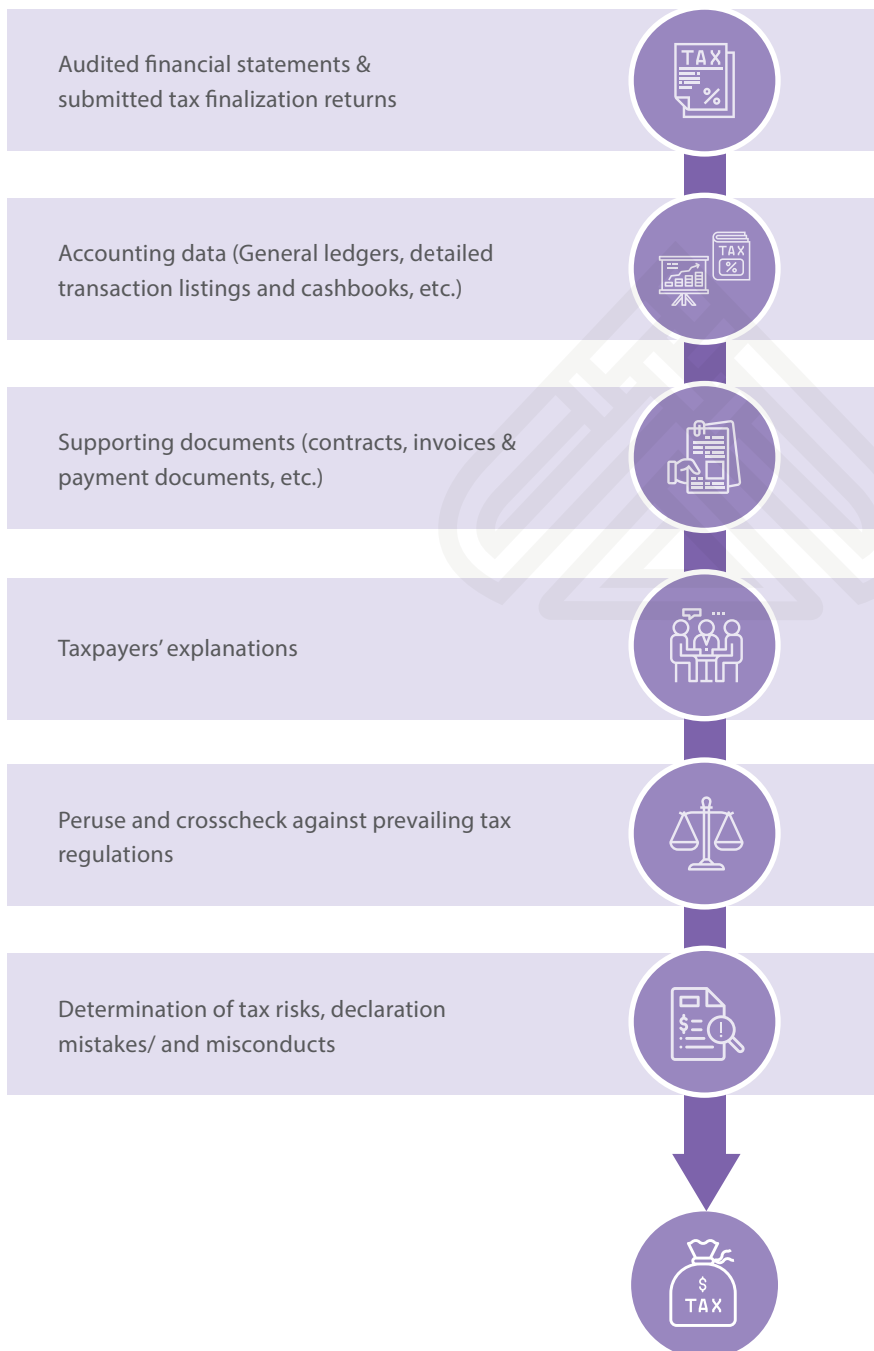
Audited financial statements & submitted tax finalization returns

TAX

%

Accounting data (General ledgers, detailed transaction listings and cashbooks, etc.)

TAX

%

Supporting documents (contracts, invoices & payment documents, etc.)

Taxpayers' explanations

Peruse and crosscheck against prevailing tax regulations

Determination of tax risks, declaration mistakes/ and misconducts

$

$

TAX